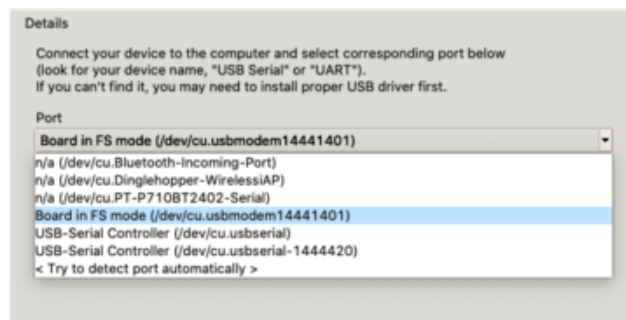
Details

Connect your device to the computer and select corresponding port below (look for your device name, "USB Serial" or "UART"). If you can't find it, you may need to install proper USB driver first.

Port

Board in FS mode (/dev/cu.usbmodem14441401)

n/a (/dev/cu.Bluetooth-Incoming-Port)
n/a (/dev/cu.Dinglehopper-WirelessiAP)
n/a (/dev/cu.PT-P710BT2402-Serial)
Board in FS mode (/dev/cu.usbmodem14441401)
USB-Serial Controller (/dev/cu.usbserial)
USB-Serial Controller (/dev/cu.usbserial-1444420)
< Try to detect port automatically >